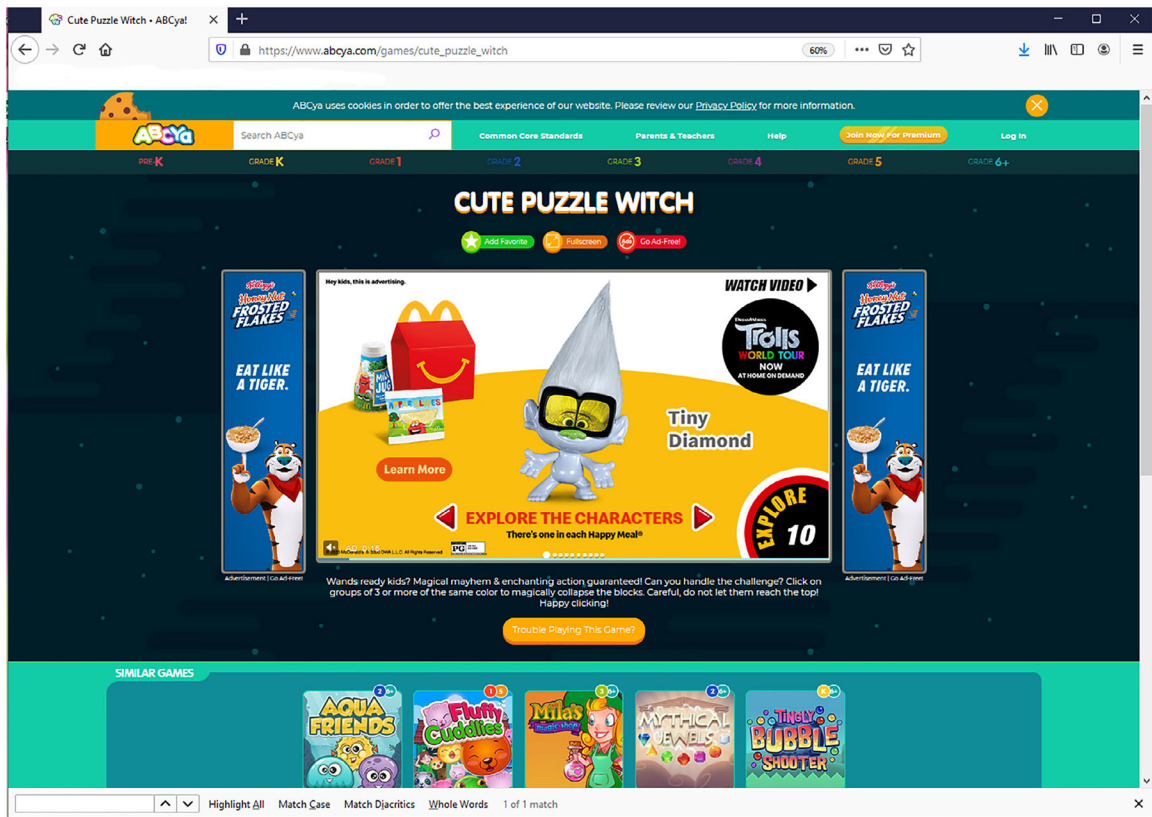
Cute Puzzle Witch • ABCya!

https://www.abcya.com/games/cute_puzzle_witch 60%

ABCya uses cookies in order to offer the best experience of our website. Please review our Privacy Policy for more information.

ABCya Search ABCya Common Core Standards Parents & Teachers Help Join Now For Premium Log In

PRE-K GRADE K GRADE 1 GRADE 2 GRADE 3 GRADE 4 GRADE 5 GRADE 6+

CUTE PUZZLE WITCH

Add Favorite Fullscreen Go Ad-Free!

Kellogg's Honey Nut FROSTED FLAKES EAT LIKE A TIGER.

Hey kids, this is advertising.

WATCH VIDEO

DreamWorks TROLLS WORLD TOUR NOW AT HOME ON DEMAND

Tiny Diamond

Learn More

EXPLORE THE CHARACTERS
There's one in each Happy Meal®

EXPLORE 10

Kellogg's Honey Nut FROSTED FLAKES EAT LIKE A TIGER.

Advertisement | Go Ad-Free! Advertisement | Go Ad-Free!

Wands ready kids? Magical mayhem & enchanting action guaranteed! Can you handle the challenge? Click on groups of 3 or more of the same color to magically collapse the blocks. Careful, do not let them reach the top! Happy clicking!

Trouble Playing This Game?

SIMILAR GAMES

AQUA FRIENDS Fluffy Cuddlies Mila's Magic Shop MYTHICAL JEWELS TINGLY BUBBLE SHOOTER

Highlight All Match Case Match Diacritics Whole Words 1 of 1 match